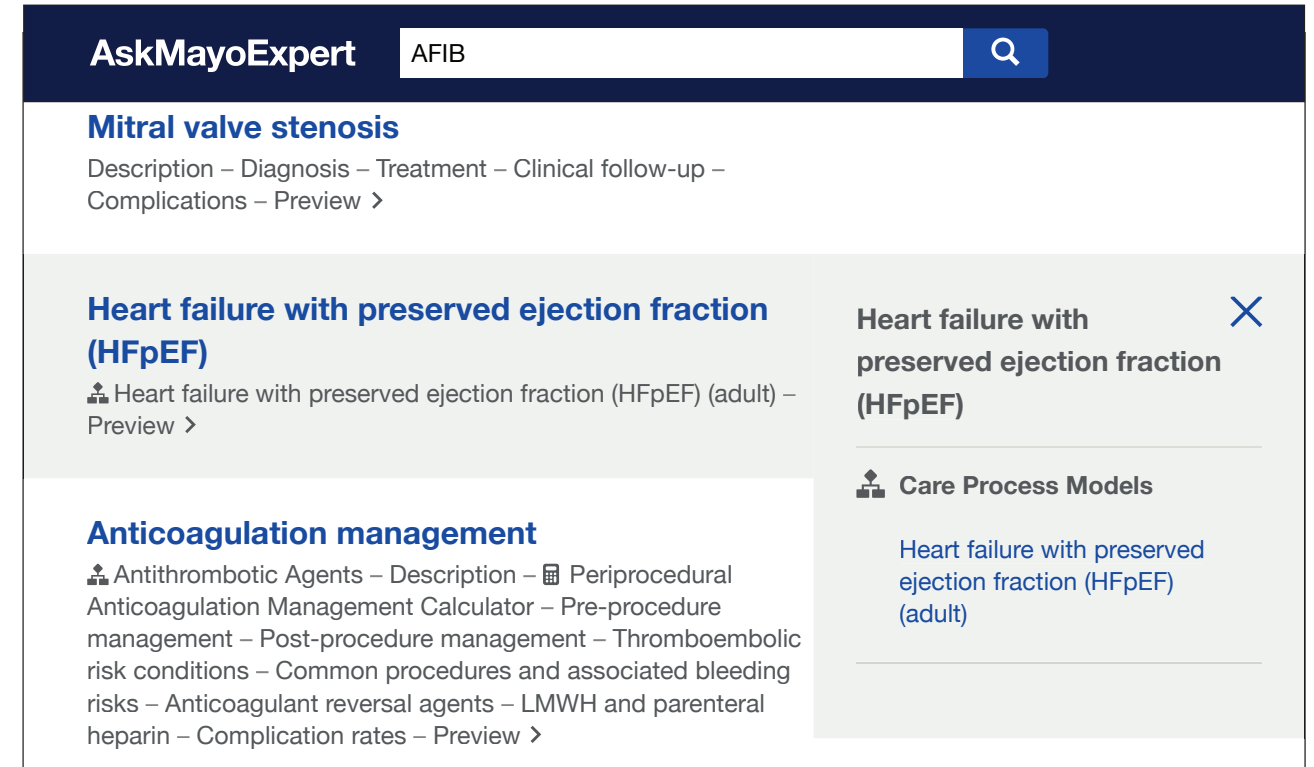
AskMayoExpert

AFIB

Mitral valve stenosis

Description – Diagnosis – Treatment – Clinical follow-up – Complications – Preview >

Heart failure with preserved ejection fraction (HFpEF)

Heart failure with preserved ejection fraction (HFpEF) (adult) – Preview >

Anticoagulation management

Antithrombotic Agents – Description – Periprocedural Anticoagulation Management Calculator – Pre-procedure management – Post-procedure management – Thromboembolic risk conditions – Common procedures and associated bleeding risks – Anticoagulant reversal agents – LMWH and parenteral heparin – Complication rates – Preview >

Heart failure with preserved ejection fraction (HFpEF)

Care Process Models

Heart failure with preserved ejection fraction (HFpEF) (adult)